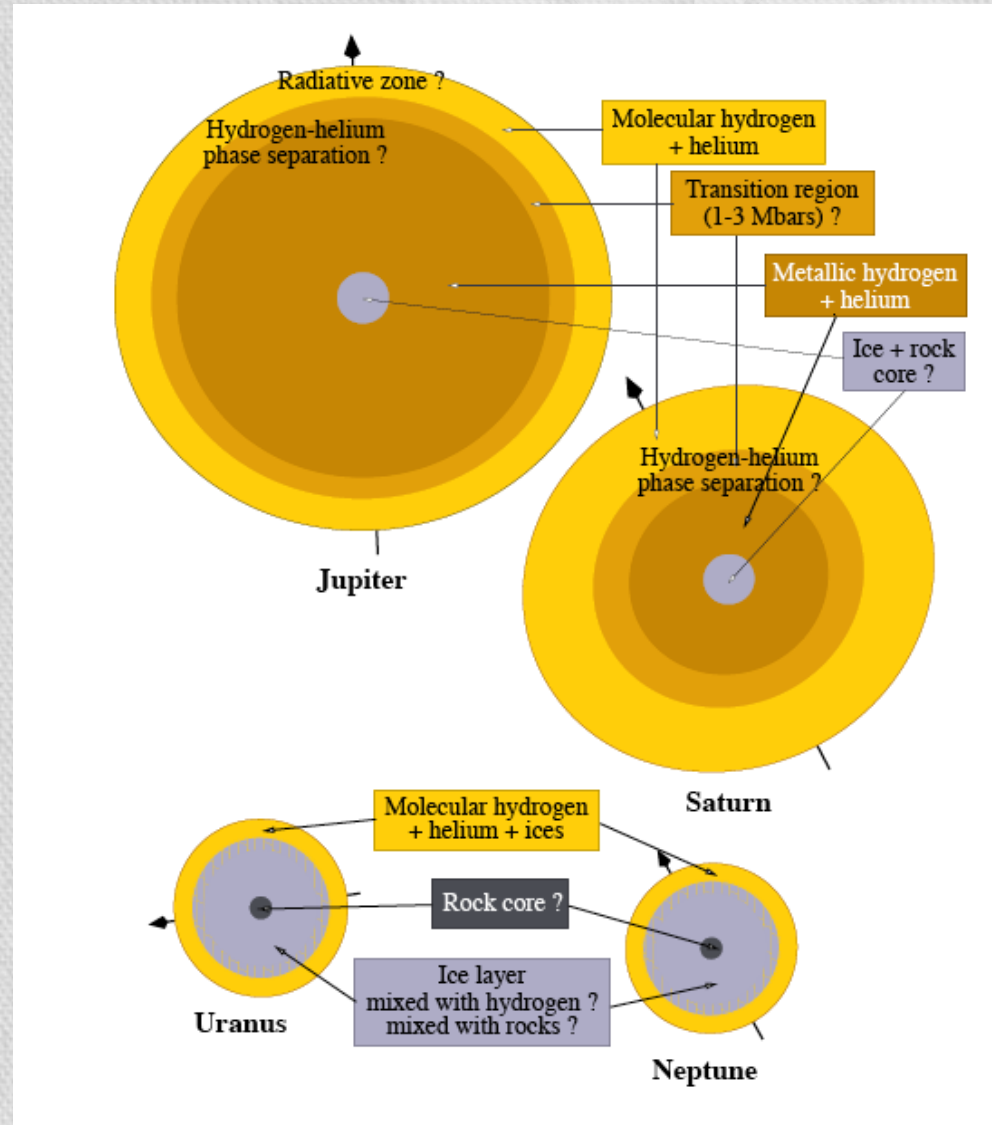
Radiative zone ?

Hydrogen-helium phase separation ?

Molecular hydrogen + helium

Transition region (1-3 Mbars) ?

Metallic hydrogen + helium

Ice + rock core ?

Hydrogen-helium phase separation ?

Jupiter

Saturn

Molecular hydrogen + helium + ices

Rock core ?

Ice layer mixed with hydrogen ? mixed with rocks ?

Uranus

Neptune